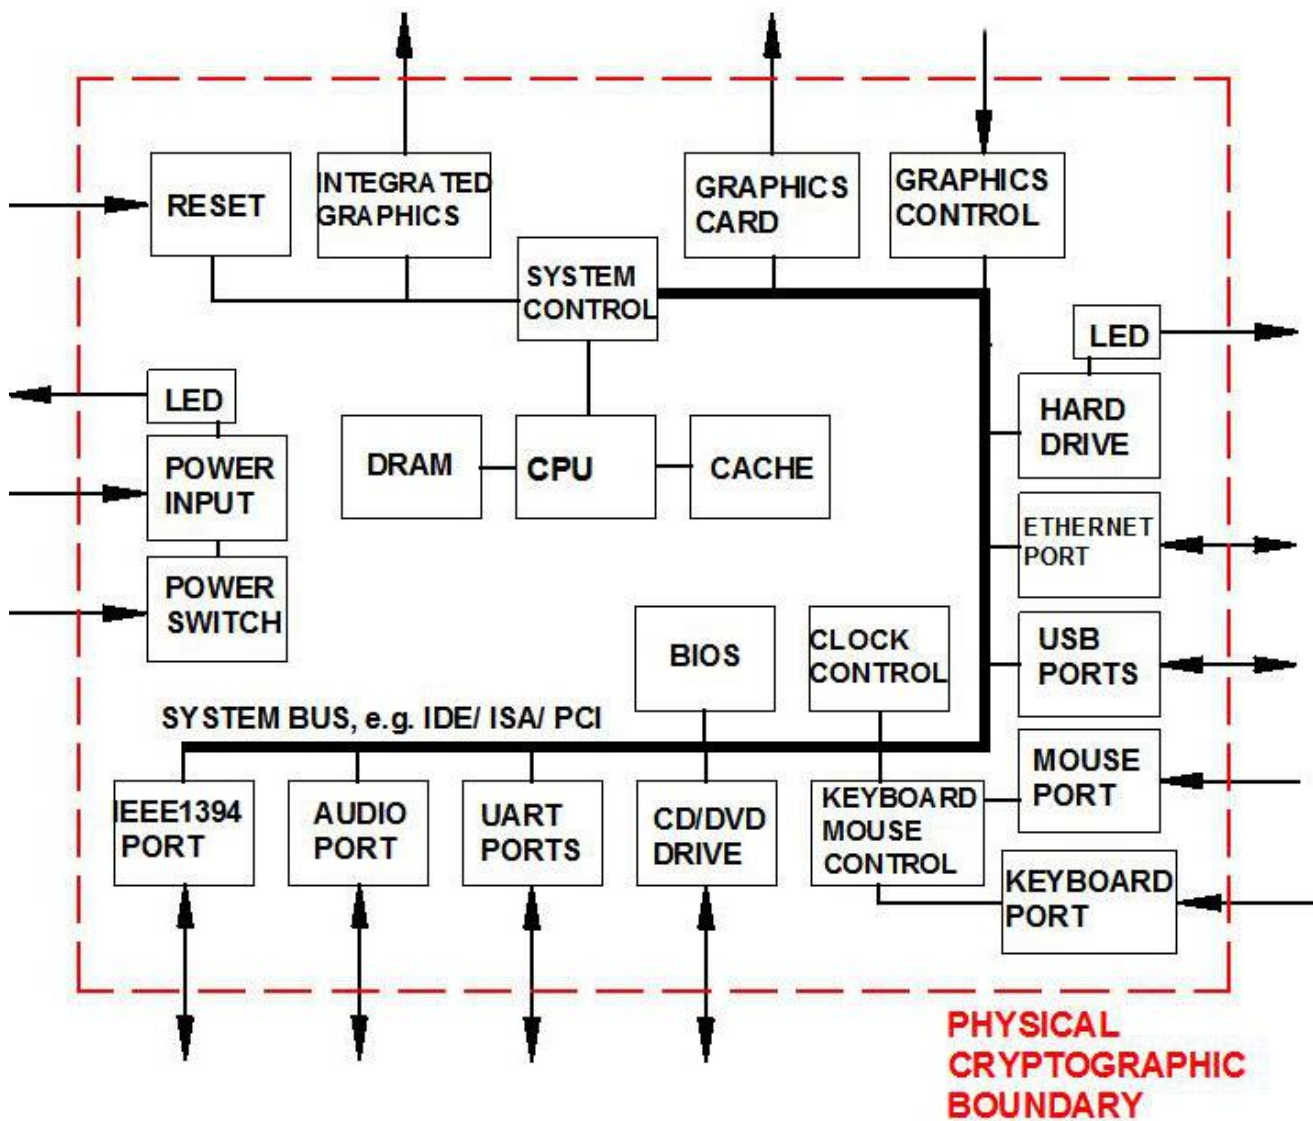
RESET

INTEGRATED GRAPHICS

GRAPHICS CARD

GRAPHICS CONTROL

SYSTEM CONTROL

LED

HARD DRIVE

LED

POWER INPUT

POWER SWITCH

DRAM

CPU

CACHE

ETHERNET PORT

USB PORTS

BIOS

CLOCK CONTROL

SYSTEM BUS, e.g. IDE/ ISA/ PCI

MOUSE PORT

IEEE1394 PORT

AUDIO PORT

UART PORTS

CD/DVD DRIVE

KEYBOARD MOUSE CONTROL

KEYBOARD PORT

PHYSICAL CRYPTOGRAPHIC BOUNDARY